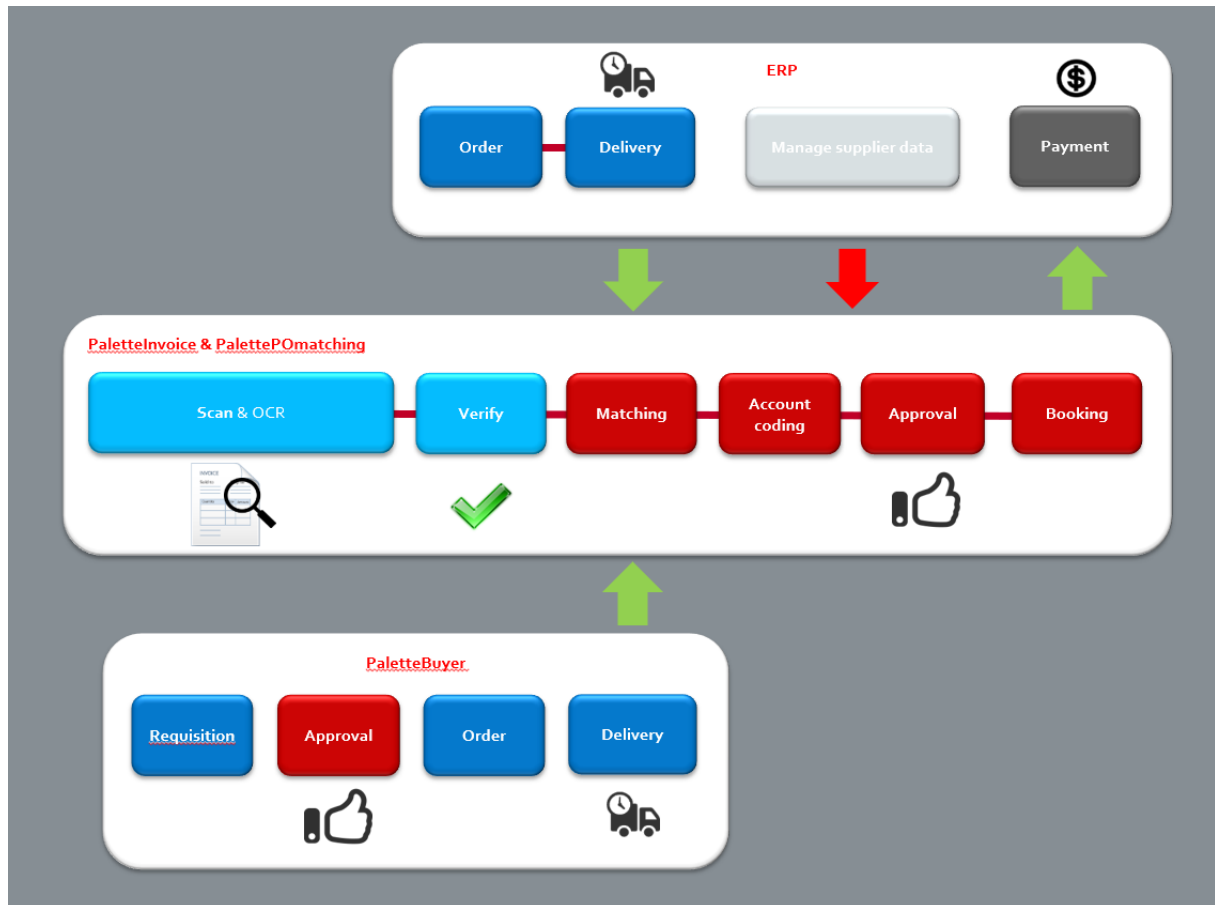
ERP

Order

Delivery

Manage supplier data

Payment

PaletteInvoice & PalettePOmatching

Scan & OCR

Verify

Matching

Account coding

Approval

Booking

INVOICE

PaletteBuyer

Requisition

Approval

Order

Delivery